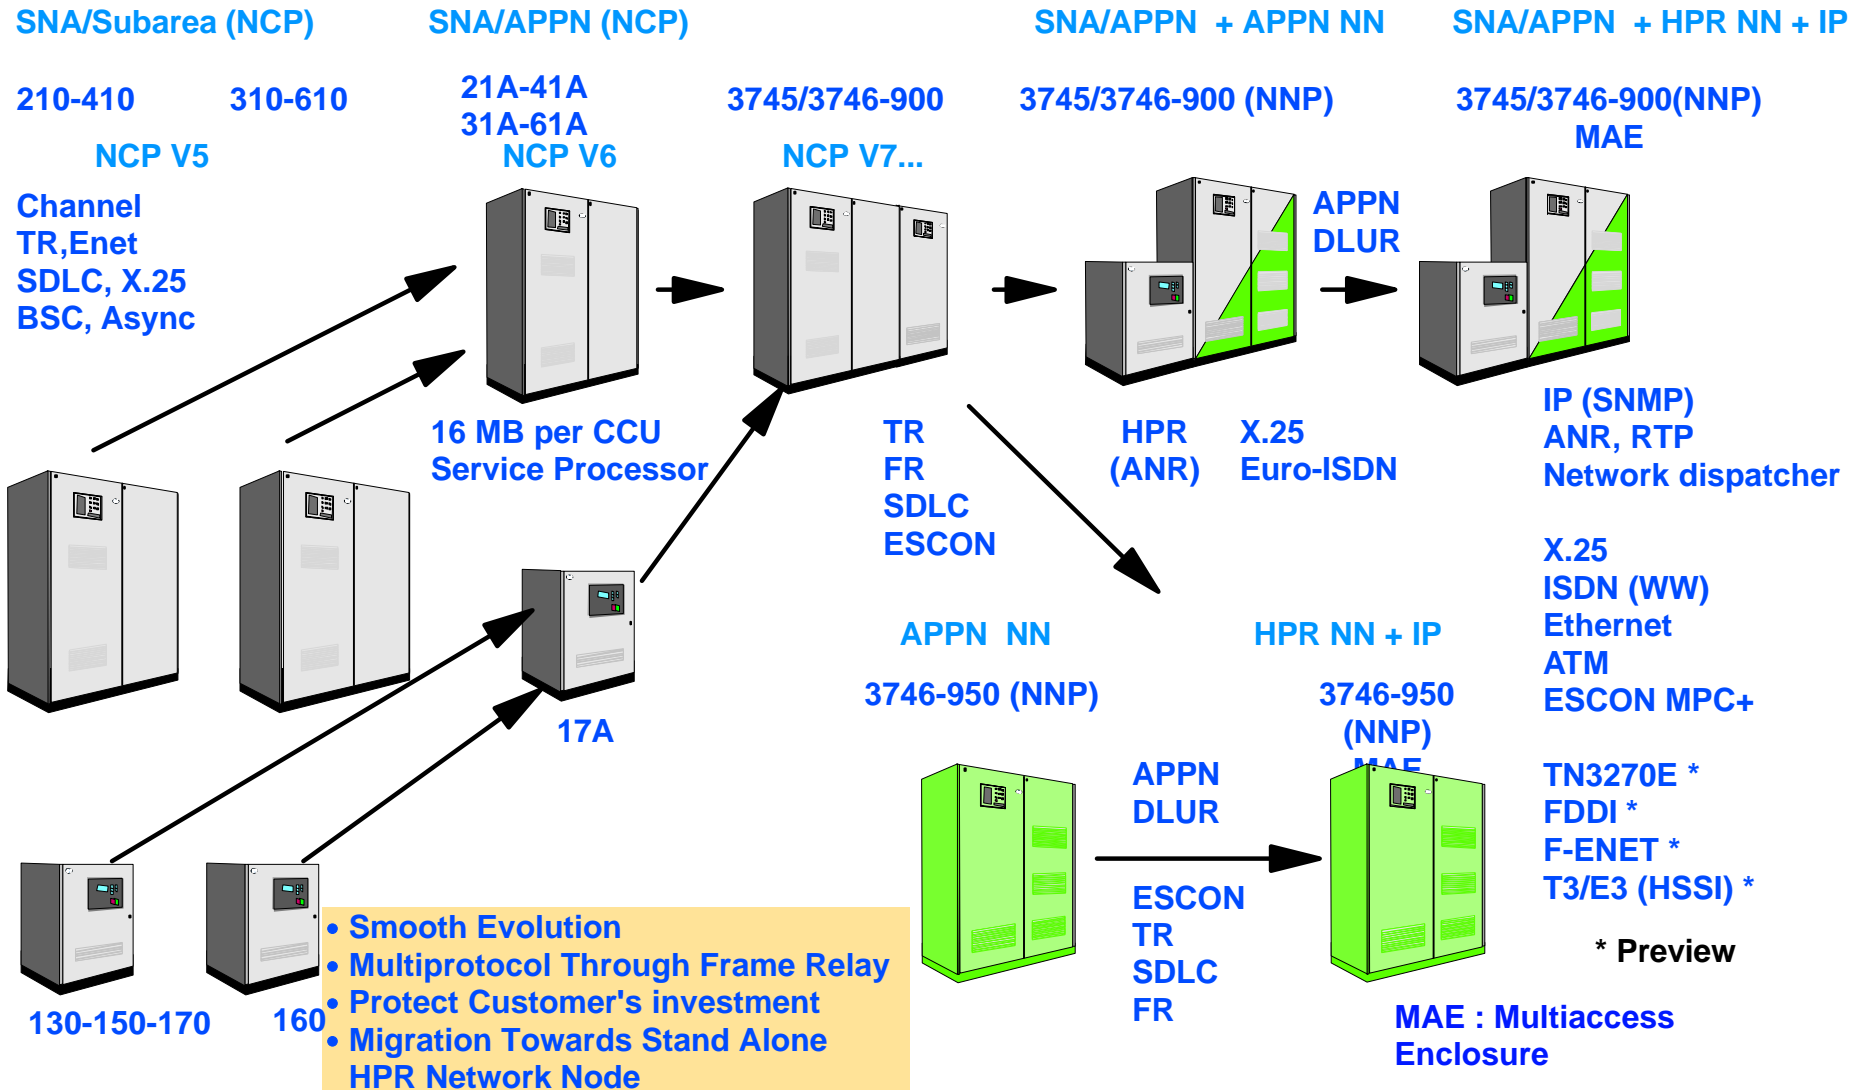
SNA/Subarea (NCP)

SNA/APPN (NCP)

SNA/APPN + APPN NN

SNA/APPN + HPR NN + IP

210-410

310-610

21A-41A
31A-61A

3745/3746-900

3745/3746-900 (NNP)

3745/3746-900(NNP)
MAE

NCP V5

NCP V6

NCP V7...

Channel
TR,Enet
SDLC, X.25
BSC, Async

APPN
DLUR

16 MB per CCU
Service Processor

TR
FR
SDLC
ESCON

HPR
(ANR)

X.25
Euro-ISDN

IP (SNMP)
ANR, RTP
Network dispatcher

X.25
ISDN (WW)
Ethernet
ATM
ESCON MPC+

17A

APPN NN

HPR NN + IP

3746-950 (NNP)

3746-950
(NNP)
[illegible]

APPN
DLUR

ESCON
TR
SDLC
FR

TN3270E *
FDDI *
F-ENET *
T3/E3 (HSSI) *

* Preview

130-150-170

160

• Smooth Evolution
• Multiprotocol Through Frame Relay
• Protect Customer's investment
• Migration Towards Stand Alone HPR Network Node

MAE : Multiaccess
Enclosure